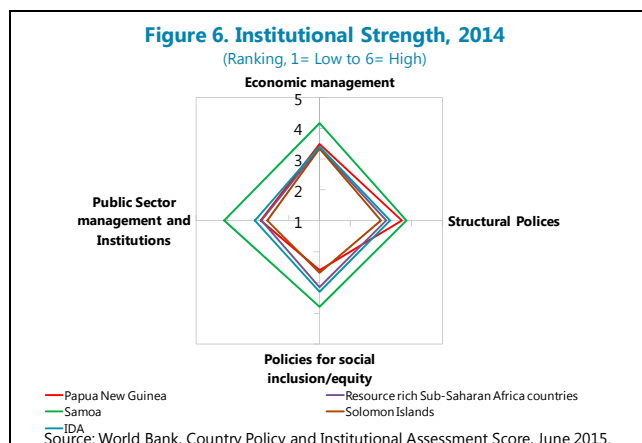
Figure 6. Institutional Strength, 2014

(Ranking, 1= Low to 6= High)

Economic management

5

4

3

2

1

Public Sector management and Institutions

Structural Polices

Policies for social inclusion/equity

Papua New Guinea

Resource rich Sub-Saharan Africa countries

Samoa

Solomon Islands

IDA

Source: World Bank, Country Policy and Institutional Assessment Score, June 2015.